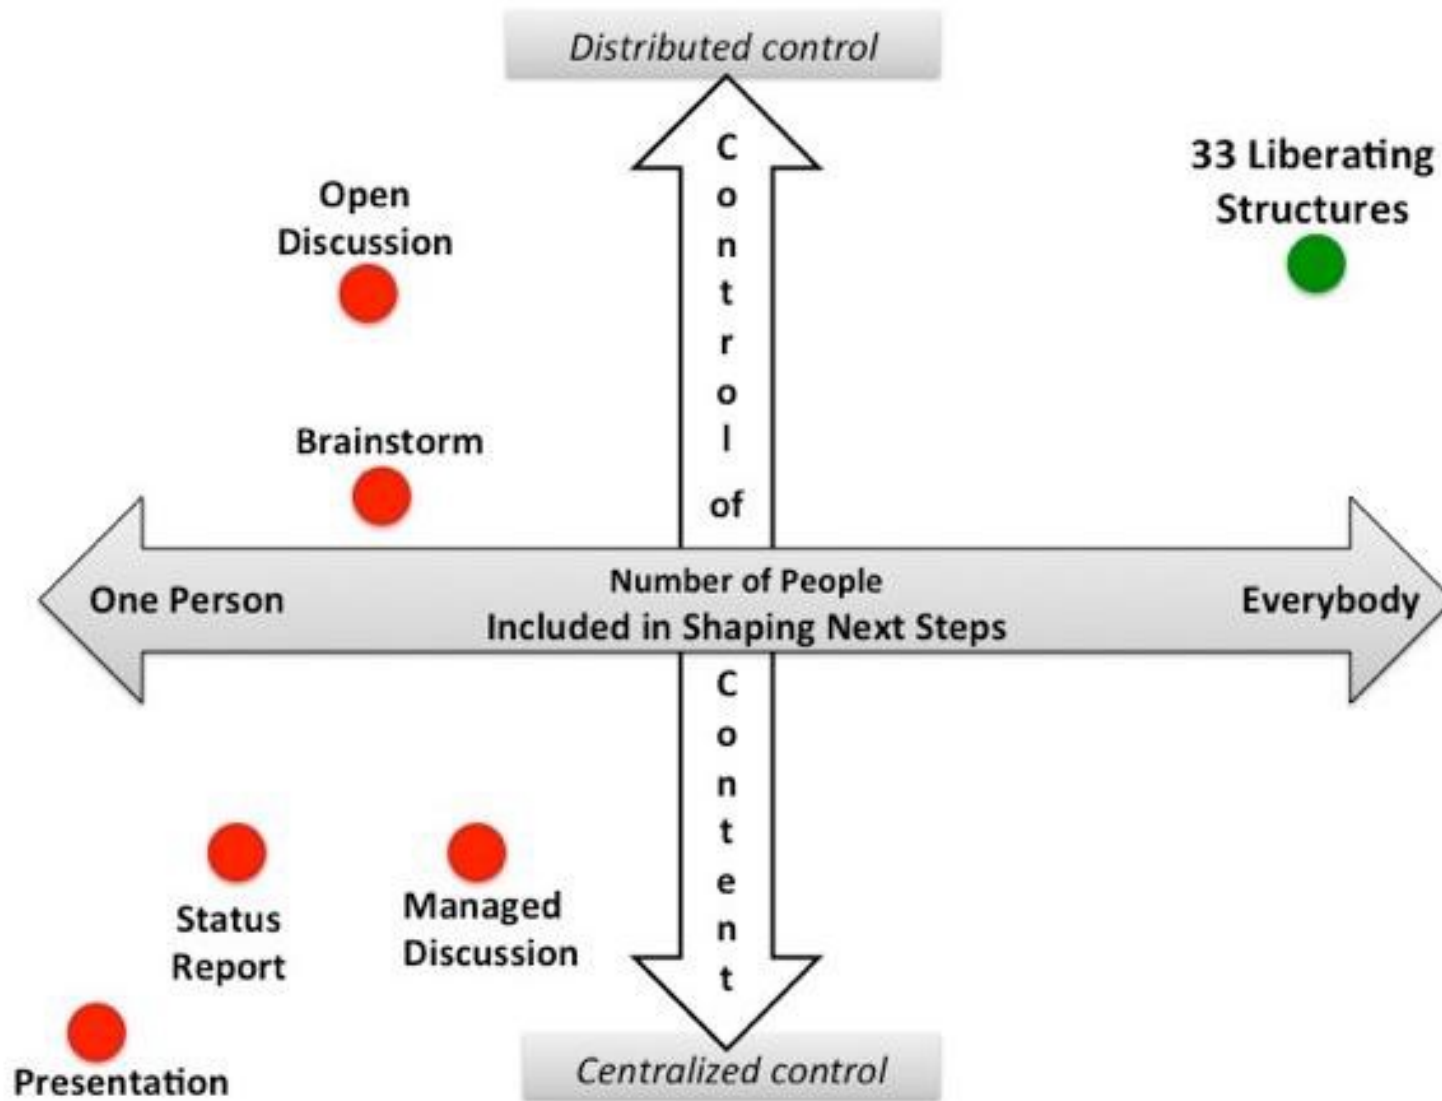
Distributed control

Control of Content

33 Liberating Structures

Open Discussion

Brainstorm

One Person

Number of People
Included in Shaping Next Steps

Everybody

Status Report

Managed Discussion

Presentation

Centralized control